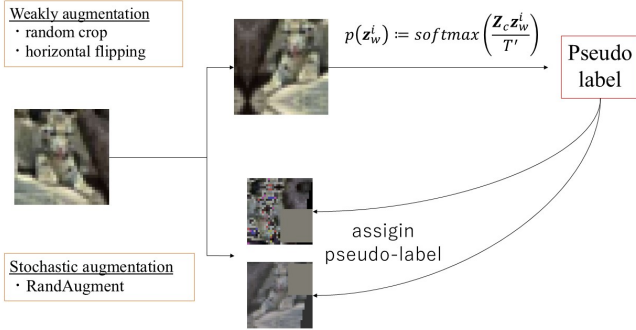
Weakly augmentation
・random crop
・horizontal flipping

$p(\boldsymbol{z}_w^i) \coloneqq softmax\left(\frac{\boldsymbol{Z}_c \boldsymbol{z}_w^i}{T'}\right)$

Pseudo label

assigin pseudo-label

Stochastic augmentation
・RandAugment